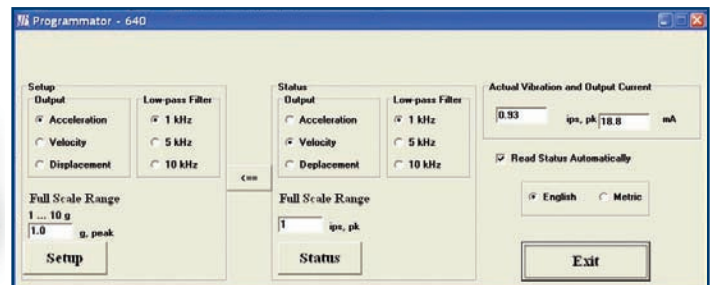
Programmator - 640

Setup
Output
Acceleration
Velocity
Displacement

Low-pass Filter
1 kHz
5 kHz
10 kHz

Full Scale Range
1 ... 10 g
1.0 g, peak

Setup

<==

Status
Output
Acceleration
Velocity
Deplacement

Low-pass Filter
1 kHz
5 kHz
10 kHz

Full Scale Range
1 ips, pk

Status

Actual Vibration and Output Current
0.93 ips, pk 18.8 mA

Read Status Automatically

English Metric

Exit